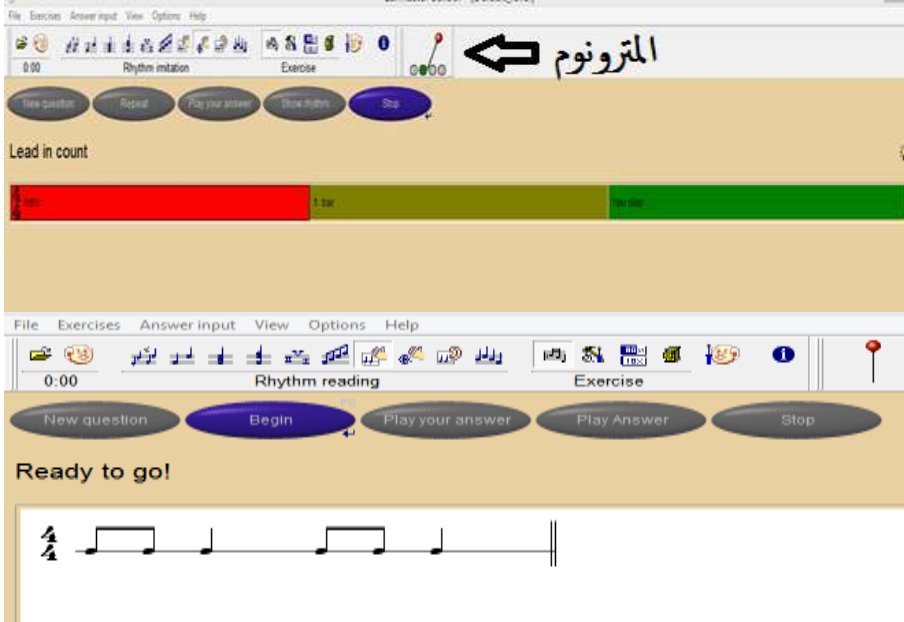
File Exercises Answer input View Options Help

0:00 Rhythm imitation Exercise

المترونوم

New question Repeat Play your answer Show rhythm Stop

Lead in count

Intro 1. bar You stop

File Exercises Answer input View Options Help

0:00 Rhythm reading Exercise

New question Begin Play your answer Play Answer Stop

Ready to go!

$\frac{4}{4}$